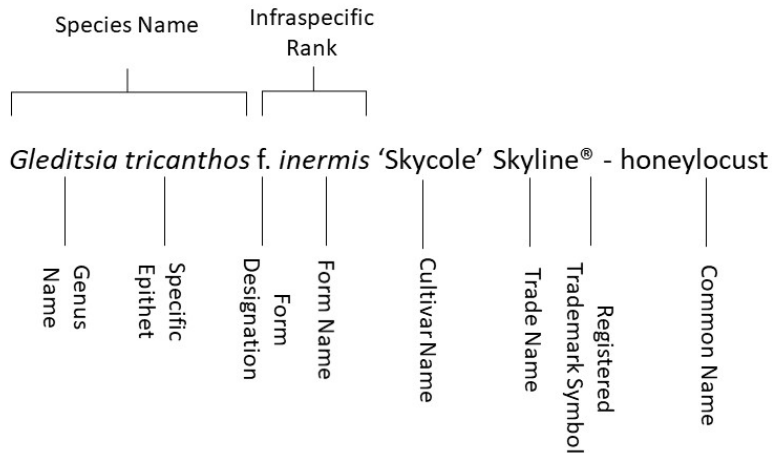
Species Name

Infraspecific Rank

Gleditsia tricanthos f. inermis 'Skycole' Skyline® - honeylocust

Genus Name

Specific Epithet

Form Designation

Form Name

Cultivar Name

Trade Name

Registered Trademark Symbol

Common Name